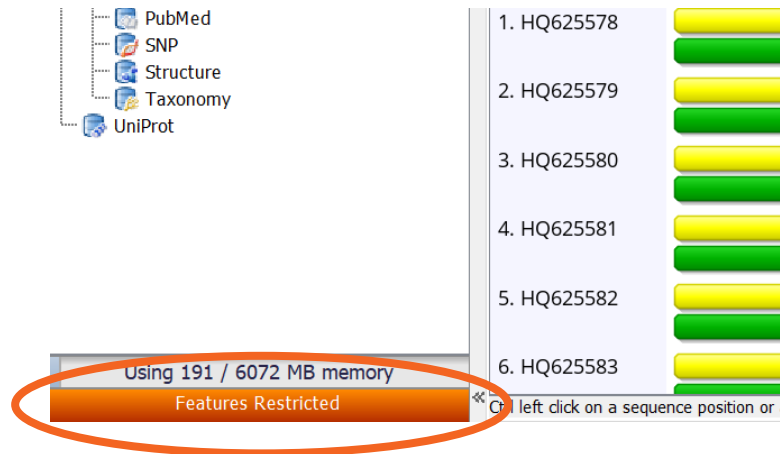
PubMed
SNP
Structure
Taxonomy
UniProt

Using 191 / 6072 MB memory
Features Restricted

1. HQ625578
2. HQ625579
3. HQ625580
4. HQ625581
5. HQ625582
6. HQ625583

«
C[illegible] left click on a sequence position or